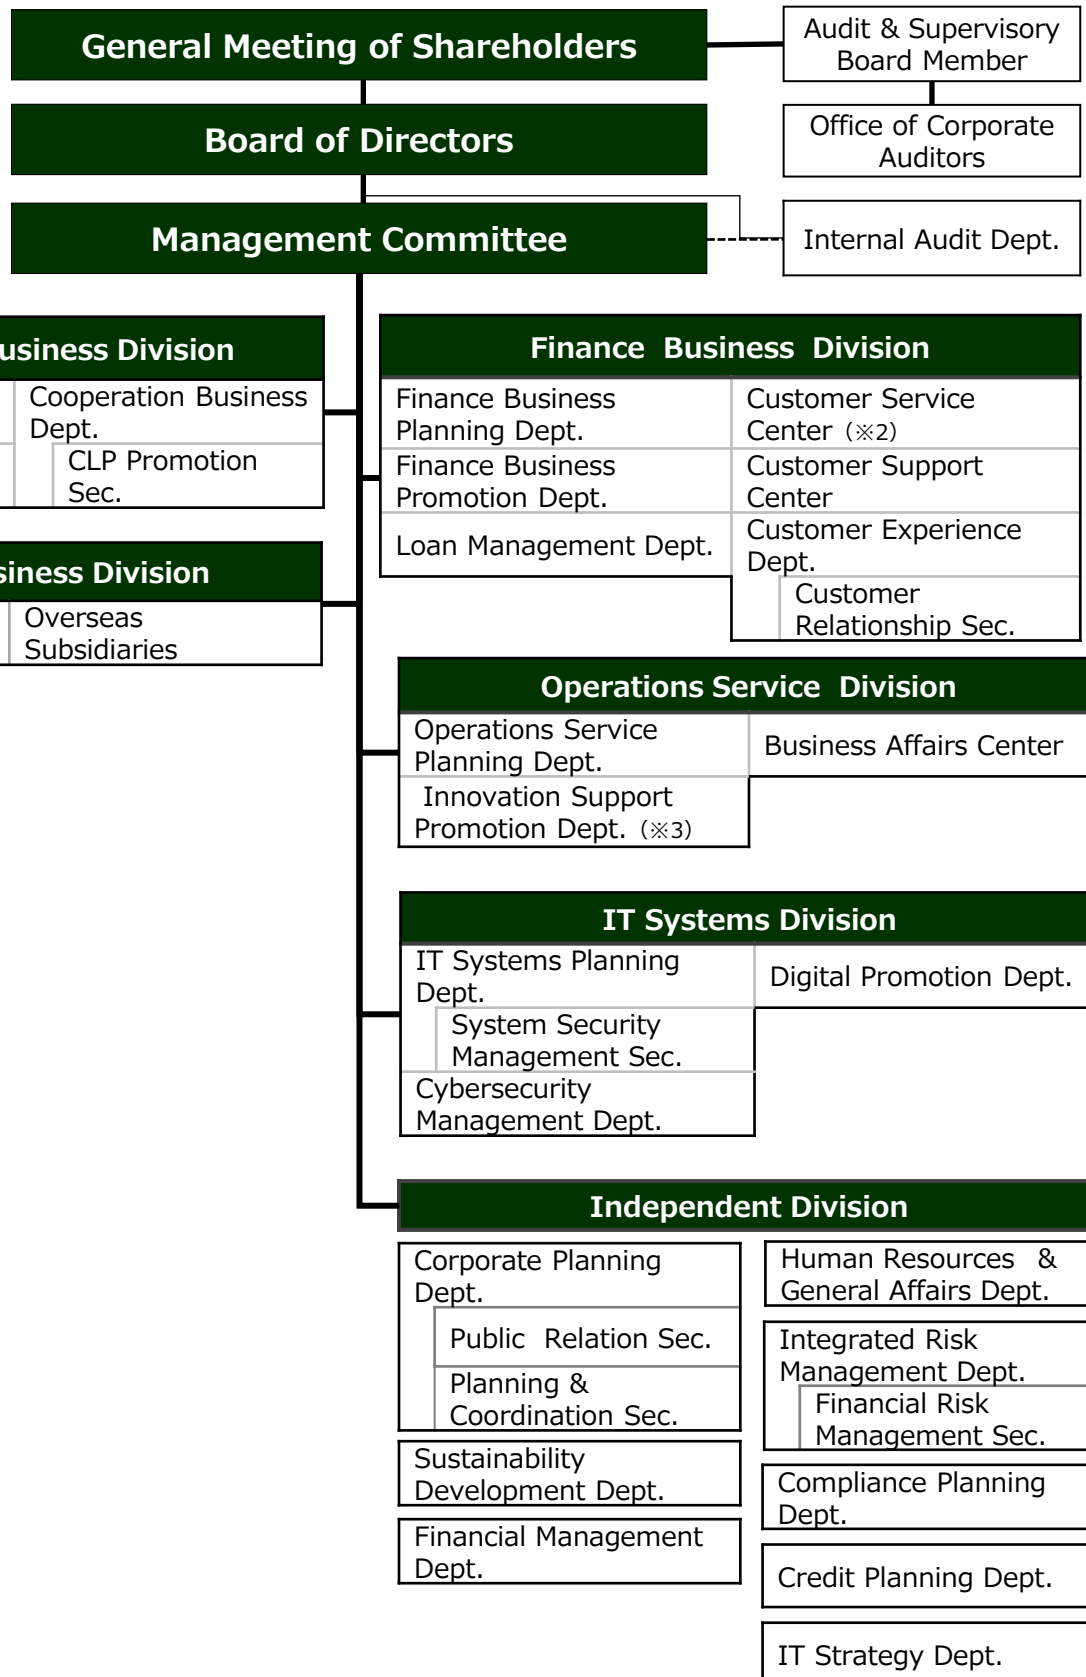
General Meeting of Shareholders

Audit & Supervisory Board Member

Office of Corporate Auditors

Board of Directors

Management Committee

Internal Audit Dept.

usiness Division

Cooperation Business Dept.

CLP Promotion Sec.

siness Division

Overseas Subsidiaries

Finance Business Division

Finance Business Planning Dept.

Customer Service Center (※2)

Finance Business Promotion Dept.

Customer Support Center

Loan Management Dept.

Customer Experience Dept.

Customer Relationship Sec.

Operations Service Division

Operations Service Planning Dept.

Business Affairs Center

Innovation Support Promotion Dept. (※3)

IT Systems Division

IT Systems Planning Dept.

Digital Promotion Dept.

System Security Management Sec.

Cybersecurity Management Dept.

Independent Division

Corporate Planning Dept.

Public Relation Sec.

Planning & Coordination Sec.

Sustainability Development Dept.

Financial Management Dept.

Human Resources & General Affairs Dept.

Integrated Risk Management Dept.

Financial Risk Management Sec.

Compliance Planning Dept.

Credit Planning Dept.

IT Strategy Dept.